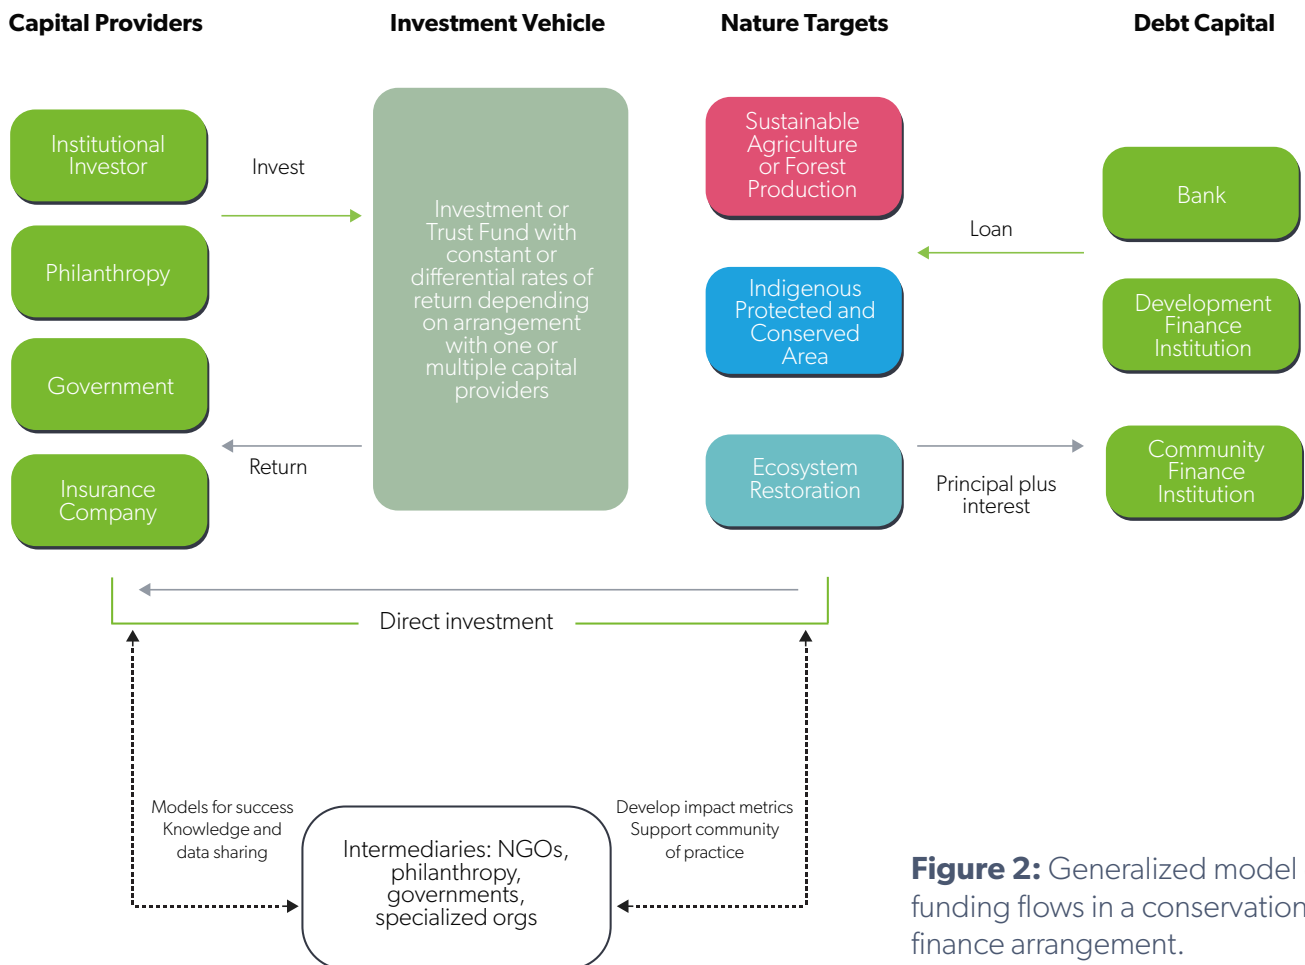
Capital Providers

Investment Vehicle

Nature Targets

Debt Capital

Institutional Investor

Philanthropy

Government

Insurance Company

Invest

Return

Investment or Trust Fund with constant or differential rates of return depending on arrangement with one or multiple capital providers

Sustainable Agriculture or Forest Production

Indigenous Protected and Conserved Area

Ecosystem Restoration

Loan

Principal plus interest

Bank

Development Finance Institution

Community Finance Institution

Direct investment

Models for success Knowledge and data sharing

Intermediaries: NGOs, philanthropy, governments, specialized orgs

Develop impact metrics Support community of practice

Figure 2: Generalized model funding flows in a conservation finance arrangement.